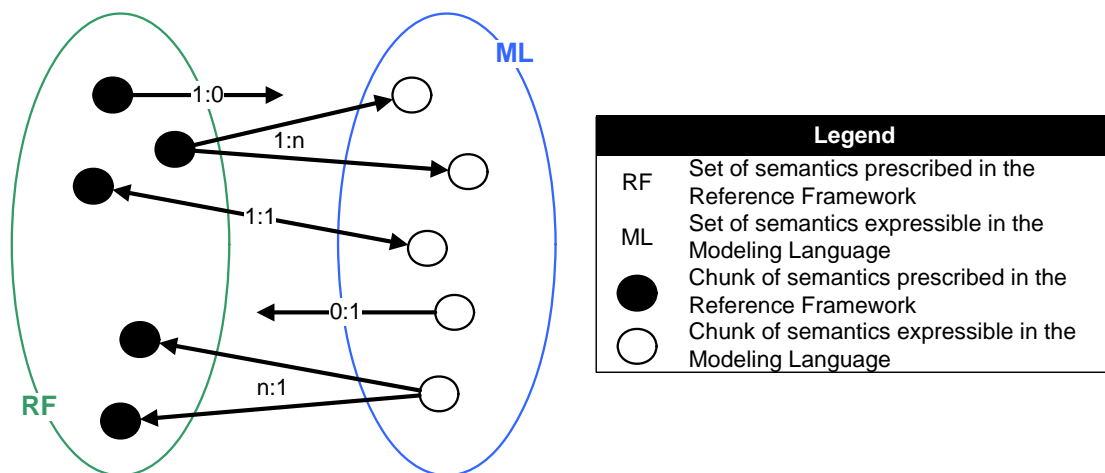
ML

1:0

1:n

1:1

0:1

n:1

RF

| Legend | |
|---|---|
| RF | Set of semantics prescribed in the Reference Framework |
| ML | Set of semantics expressible in the Modeling Language |
| | Chunk of semantics prescribed in the Reference Framework |
| | Chunk of semantics expressible in the Modeling Language |